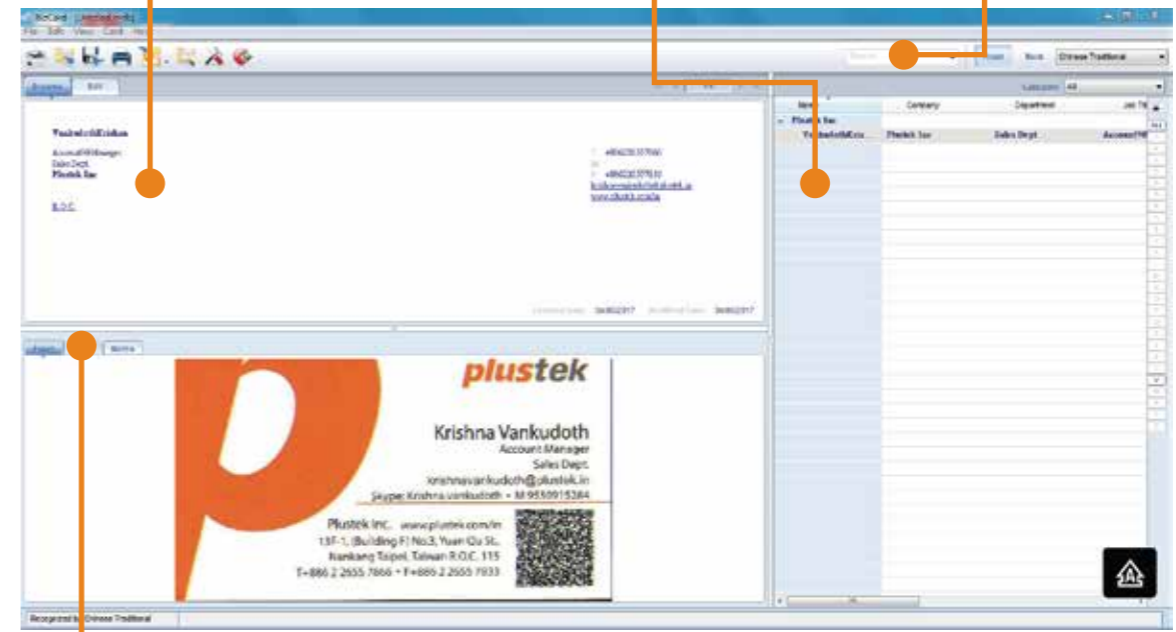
BizCard

File Edit View Card Help

Browse Edit

VankudothKrishna

Account Manager
Sales Dept.
Plustek Inc

R.O.C.

T: +88622655 7866
F: +88622655 7933
krishnavankudoth@plustek.in
www.plustek.com/in

Created Date: 04/06/2017 Modified Date: 04/06/2017

Image Memo

plustek

Krishna Vankudoth
Account Manager
Sales Dept.
krishnavankudoth@plustek.in
Skype: Krishna.vankudoth • M:9550915384

Plustek Inc. www.plustek.com/in
13F-1, (Building F) No.3, Yuan Qu St.,
Nankang Taipei, Taiwan R.O.C. 115
T+886 2 2655 7866 • F+886 2 2655 7933

Search Find Book Chinese Traditional

Category: All

Name Company Department Job Title

Plustek Inc

VankudothKris... Plustek Inc Sales Dept. AccountM

Recognized in Chinese Traditional